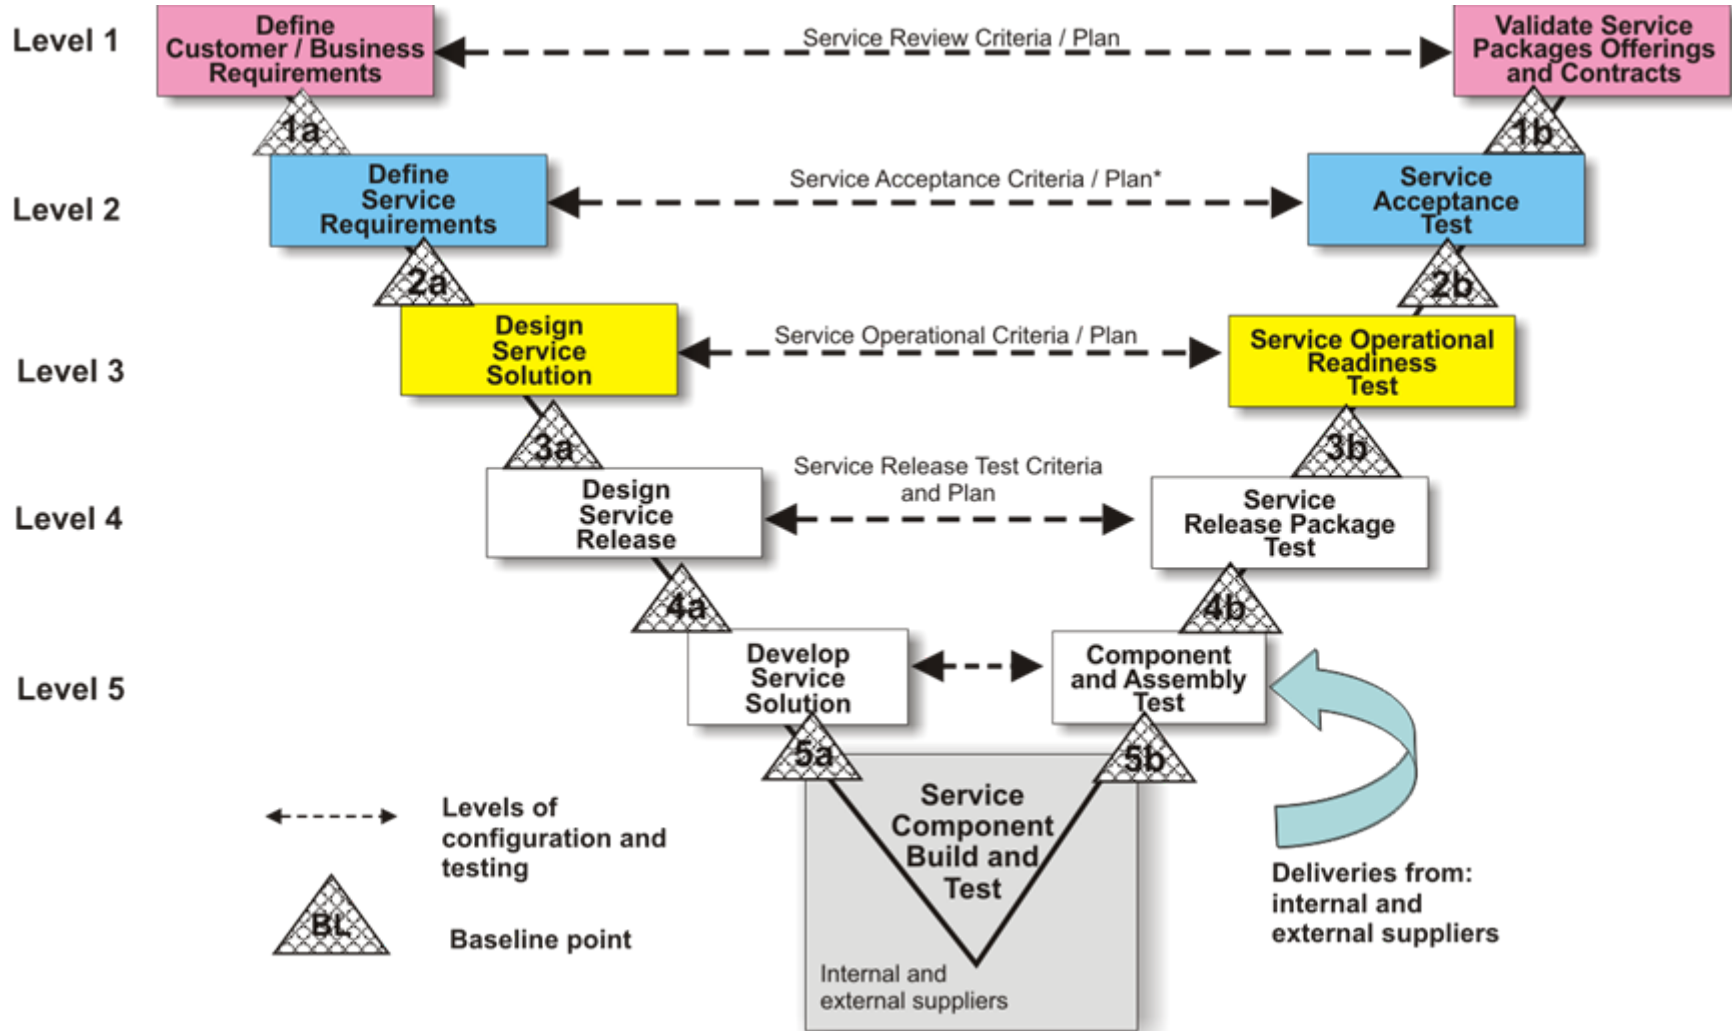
Level 1

Define Customer / Business Requirements

Service Review Criteria / Plan

Validate Service Packages Offerings and Contracts

1a

1b

Level 2

Define Service Requirements

Service Acceptance Criteria / Plan*

Service Acceptance Test

2a

2b

Level 3

Design Service Solution

Service Operational Criteria / Plan

Service Operational Readiness Test

3a

3b

Level 4

Design Service Release

Service Release Test Criteria and Plan

Service Release Package Test

4a

4b

Level 5

Develop Service Solution

Component and Assembly Test

5a

5b

Service Component Build and Test

Internal and external suppliers

Levels of configuration and testing

BL

Baseline point

Deliveries from: internal and external suppliers